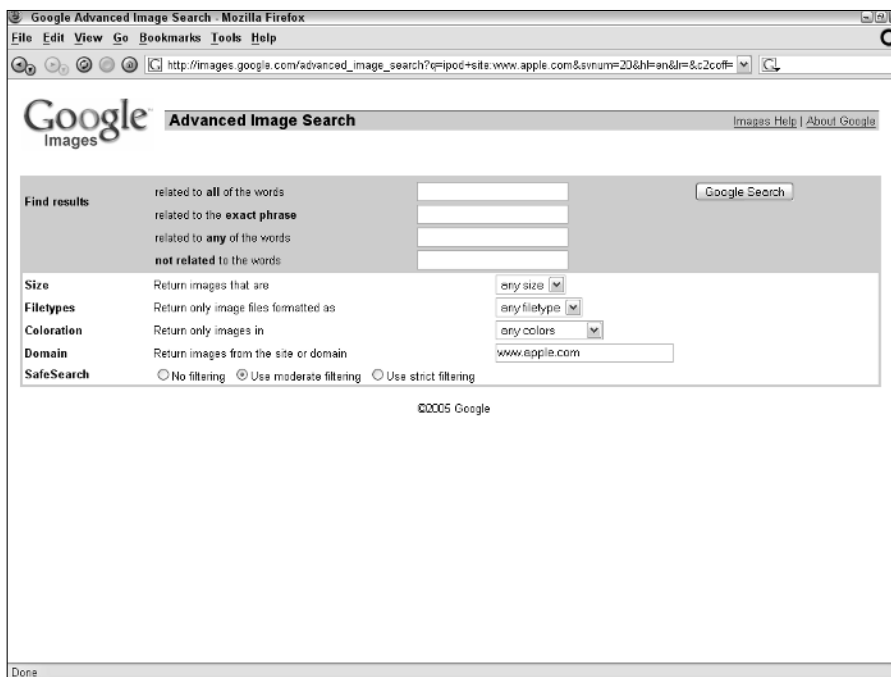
Google Advanced Image Search - Mozilla Firefox

File Edit View Go Bookmarks Tools Help

http://images.google.com/advanced_image_search?q=ipod+site:www.apple.com&svnum=20&hl=en&lr=&c2coff=

Google Images

Advanced Image Search

Images Help | About Google

| Find results | related to **all** of the words | | Google Search |
|---|---|---|---|
| | related to the **exact phrase** | | |
| | related to **any** of the words | | |
| | **not related** to the words | | |

| | | |
|---|---|---|
| **Size** | Return images that are | any size |
| **Filetypes** | Return only image files formatted as | any filetype |
| **Coloration** | Return only images in | any colors |
| **Domain** | Return images from the site or domain | www.apple.com |
| **SafeSearch** | No filtering  Use moderate filtering  Use strict filtering | |

©2005 Google

Done